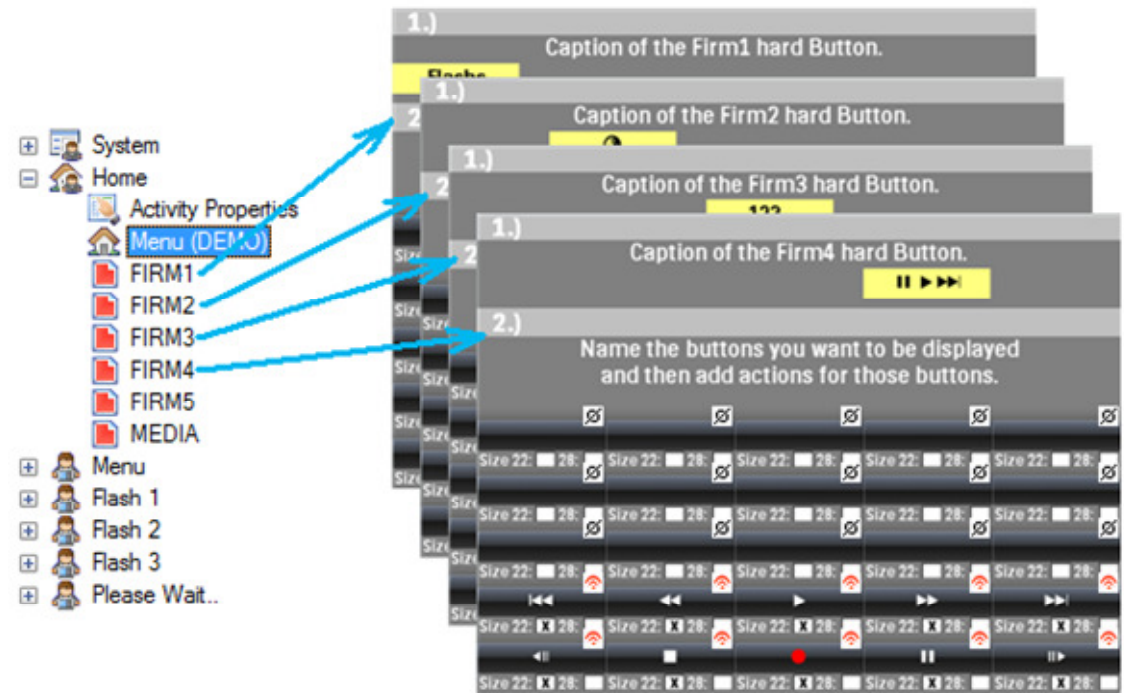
System
Home
Activity Properties
Menu (DEMO)
FIRM1
FIRM2
FIRM3
FIRM4
FIRM5
MEDIA
Menu
Flash 1
Flash 2
Flash 3
Please Wait..

1.)
Caption of the Firm1 hard Button.
Flashs

1.)
Caption of the Firm2 hard Button.

1.)
Caption of the Firm3 hard Button.
123

1.)
Caption of the Firm4 hard Button.
II ▶ ▶▶I

2.)
Name the buttons you want to be displayed and then add actions for those buttons.

| Size 22: 28: | Size 22: 28: | Size 22: 28: | Size 22: 28: | Size 22: 28: |
|---|---|---|---|---|
| Size 22: 28: | Size 22: 28: | Size 22: 28: | Size 22: 28: | Size 22: 28: |
| Size 22: 28: | Size 22: 28: | Size 22: 28: | Size 22: 28: | Size 22: 28: |
| Size 22: X 28: | Size 22: X 28: | Size 22: X 28: | Size 22: X 28: | Size 22: X 28: |
| Size 22: X 28: | Size 22: X 28: | Size 22: X 28: | Size 22: X 28: | Size 22: X 28: |